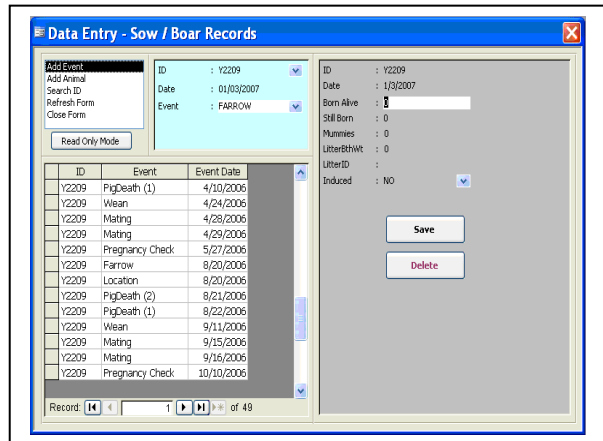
Data Entry - Sow / Boar Records

Add Event
Add Animal
Search ID
Refresh Form
Close Form

Read Only Mode

ID : Y2209
Date : 01/03/2007
Event : FARROW

| ID | Event | Event Date |
|---|---|---|
| Y2209 | PigDeath (1) | 4/10/2006 |
| Y2209 | Wean | 4/24/2006 |
| Y2209 | Mating | 4/28/2006 |
| Y2209 | Mating | 4/29/2006 |
| Y2209 | Pregnancy Check | 5/27/2006 |
| Y2209 | Farrow | 8/20/2006 |
| Y2209 | Location | 8/20/2006 |
| Y2209 | PigDeath (2) | 8/21/2006 |
| Y2209 | PigDeath (1) | 8/22/2006 |
| Y2209 | Wean | 9/11/2006 |
| Y2209 | Mating | 9/15/2006 |
| Y2209 | Mating | 9/16/2006 |
| Y2209 | Pregnancy Check | 10/10/2006 |

Record: 1 of 49

ID : Y2209
Date : 1/3/2007
Born Alive : 0
Still Born : 0
Mummies : 0
LitterBthWt : 0
LitterID :
Induced : NO

Save
Delete